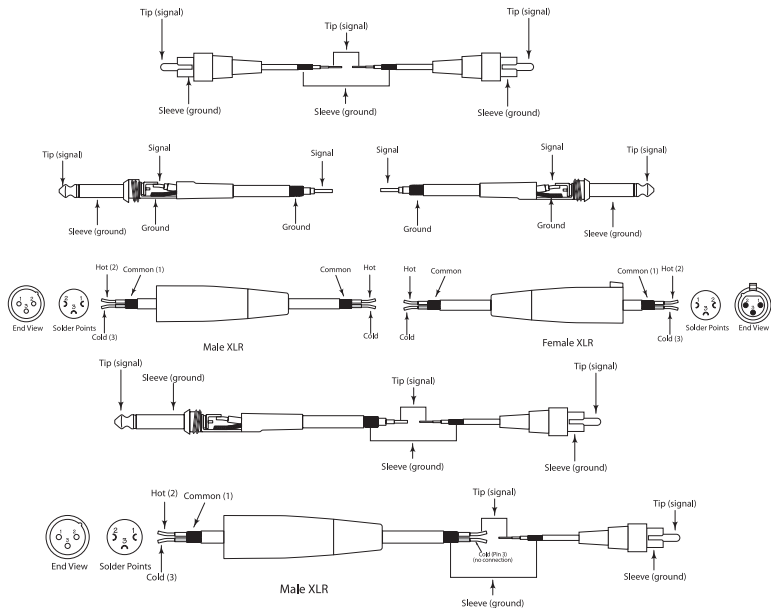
Tip (signal)
Tip (signal)
Tip (signal)
Sleeve (ground)
Sleeve (ground)
Sleeve (ground)

Tip (signal)
Signal
Signal
Sleeve (ground)
Ground
Ground

Signal
Signal
Tip (signal)
Ground
Ground
Sleeve (ground)

End View
Solder Points
Hot (2)
Common (1)
Cold (3)
Common
Hot
Cold
Male XLR

Hot
Common
Cold
Female XLR
Common (1)
Hot (2)
Cold (3)
Solder Points
End View

Tip (signal)
Sleeve (ground)
Tip (signal)
Tip (signal)
Sleeve (ground)
Sleeve (ground)

End View
Solder Points
Hot (2)
Common (1)
Cold (3)
Male XLR
Tip (signal)
Cold (Pin 3) (no connection)
Tip (signal)
Sleeve (ground)
Sleeve (ground)